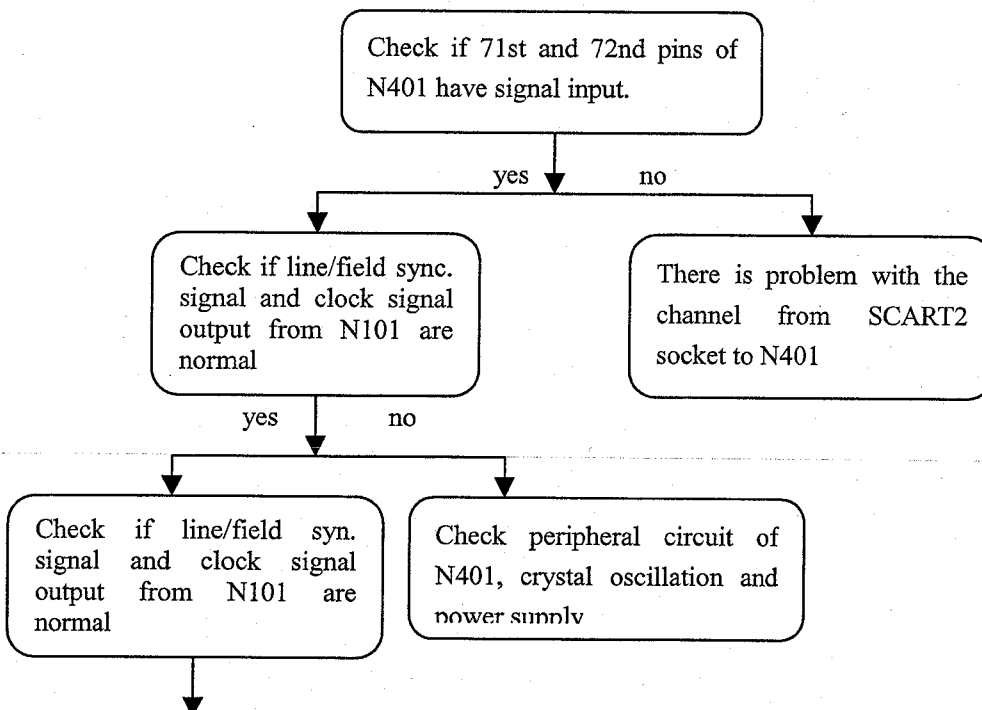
Check if 71st and 72nd pins of N401 have signal input.

yes

no

Check if line/field sync. signal and clock signal output from N101 are normal

There is problem with the channel from SCART2 socket to N401

yes

no

Check if line/field syn. signal and clock signal output from N101 are normal

Check peripheral circuit of N401, crystal oscillation and power supply